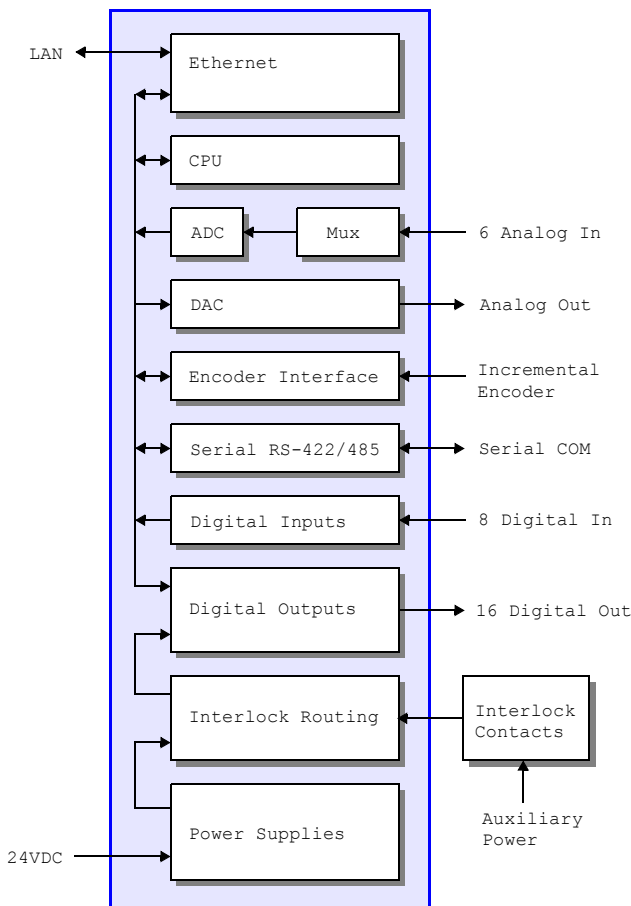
LAN

Ethernet

CPU

ADC

Mux

6 Analog In

DAC

Analog Out

Encoder Interface

Incremental Encoder

Serial RS-422/485

Serial COM

Digital Inputs

8 Digital In

Digital Outputs

16 Digital Out

Interlock Routing

Interlock Contacts

Auxiliary Power

24VDC

Power Supplies